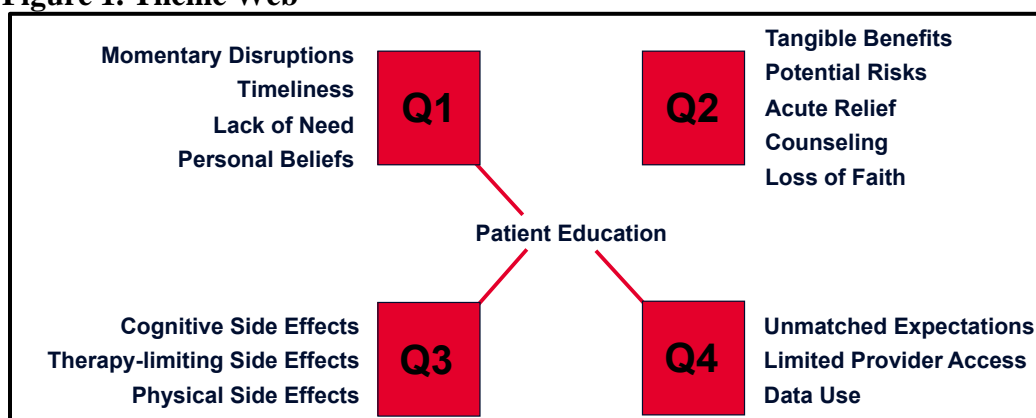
Figure 1. Theme Web

Momentary Disruptions
Timeliness
Lack of Need
Personal Beliefs

Q1

Q2

Tangible Benefits
Potential Risks
Acute Relief
Counseling
Loss of Faith

Patient Education

Cognitive Side Effects
Therapy-limiting Side Effects
Physical Side Effects

Q3

Q4

Unmatched Expectations
Limited Provider Access
Data Use